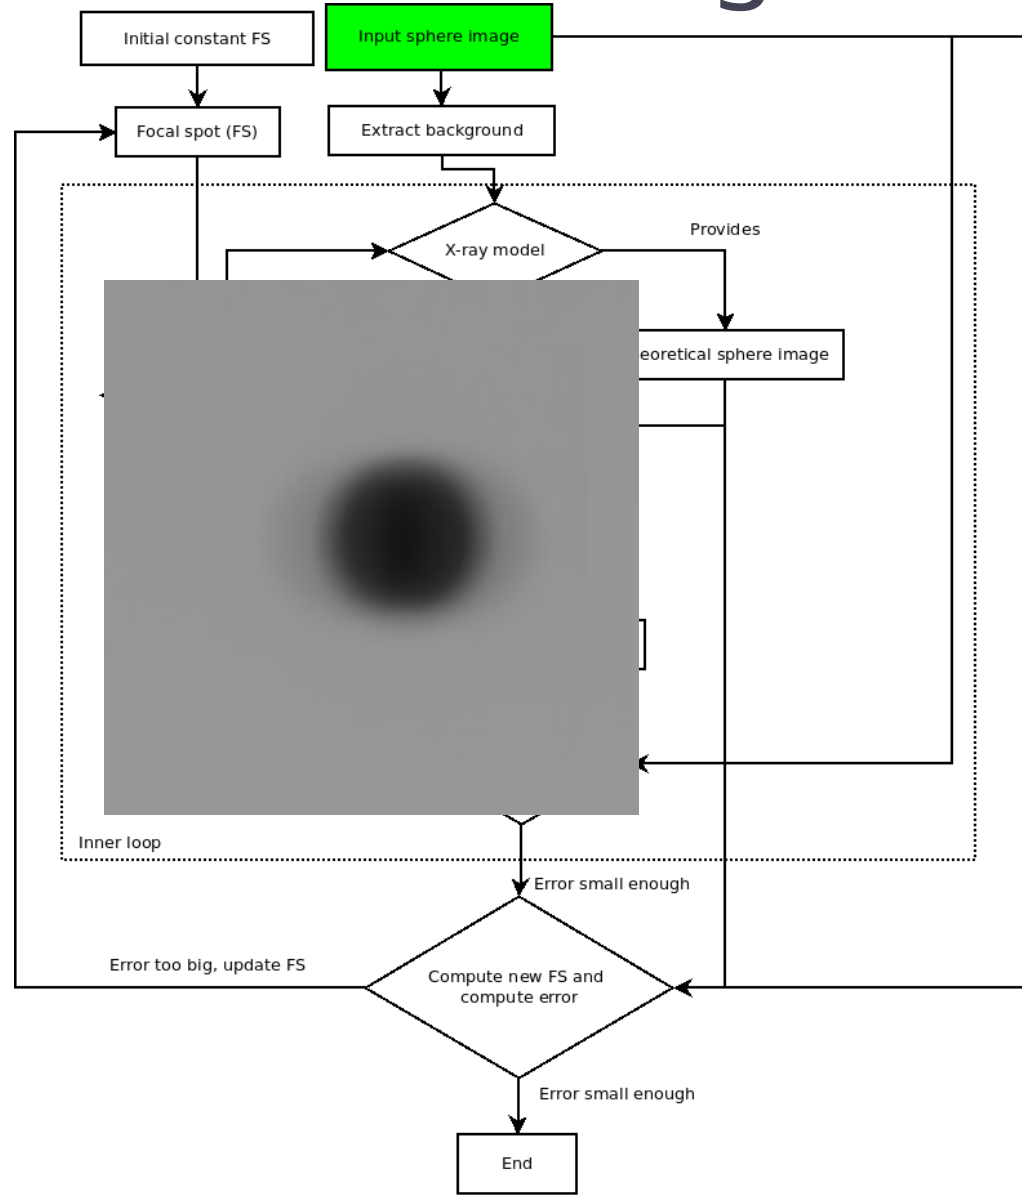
Initial constant FS

Input sphere image

Focal spot (FS)

Extract background

X-ray model

Provides

eoretical sphere image

Inner loop

Error small enough

Error too big, update FS

Compute new FS and compute error

Error small enough

End